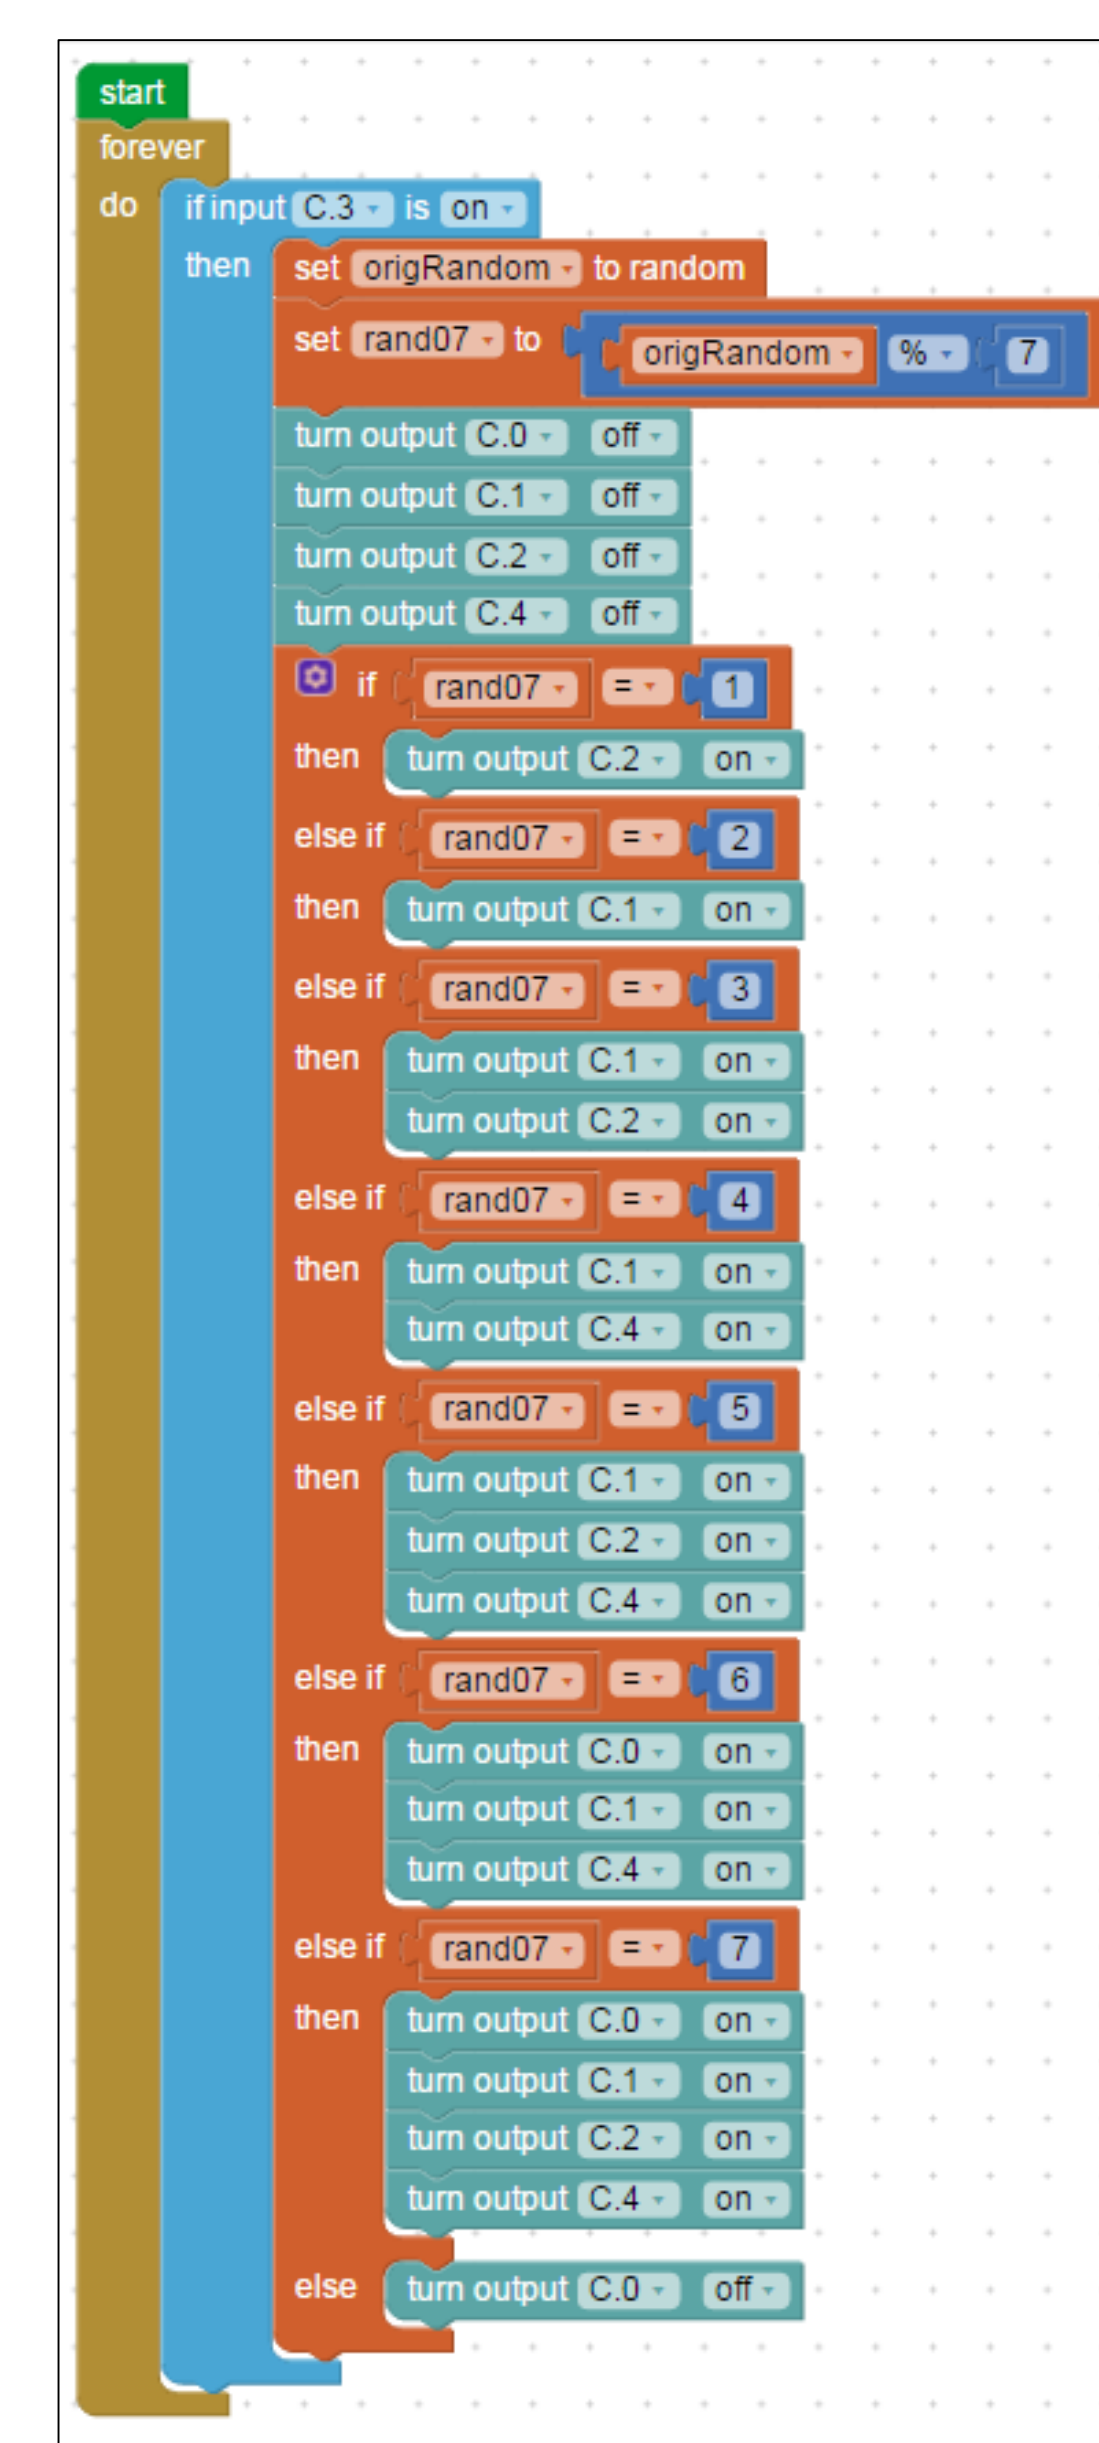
start
forever
do
if input C.3 is on
then
set origRandom to random
set rand07 to origRandom % 7
turn output C.0 off
turn output C.1 off
turn output C.2 off
turn output C.4 off
if rand07 = 1
then turn output C.2 on
else if rand07 = 2
then turn output C.1 on
else if rand07 = 3
then turn output C.1 on
turn output C.2 on
else if rand07 = 4
then turn output C.1 on
turn output C.4 on
else if rand07 = 5
then turn output C.1 on
turn output C.2 on
turn output C.4 on
else if rand07 = 6
then turn output C.0 on
turn output C.1 on
turn output C.4 on
else if rand07 = 7
then turn output C.0 on
turn output C.1 on
turn output C.2 on
turn output C.4 on
else turn output C.0 off